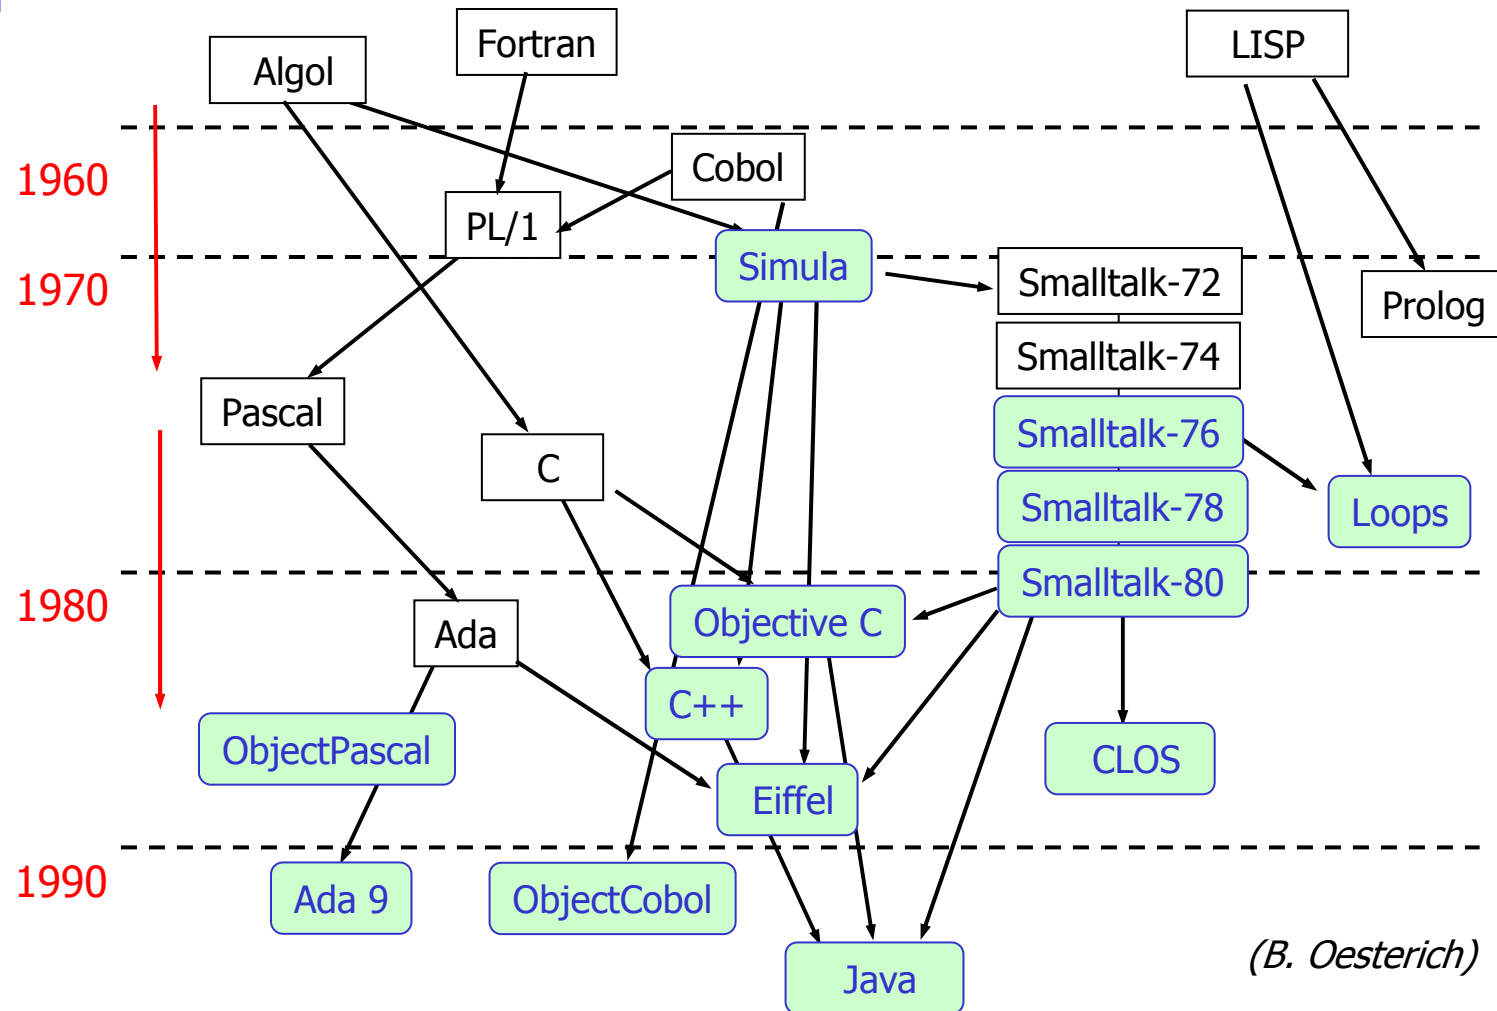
Algol

Fortran

LISP

1960

Cobol

PL/1

Simula

1970

Smalltalk-72

Prolog

Smalltalk-74

Pascal

Smalltalk-76

C

Smalltalk-78

Loops

1980

Smalltalk-80

Ada

Objective C

C++

ObjectPascal

Eiffel

CLOS

1990

Ada 9

ObjectCobol

Java

(B. Oesterich)